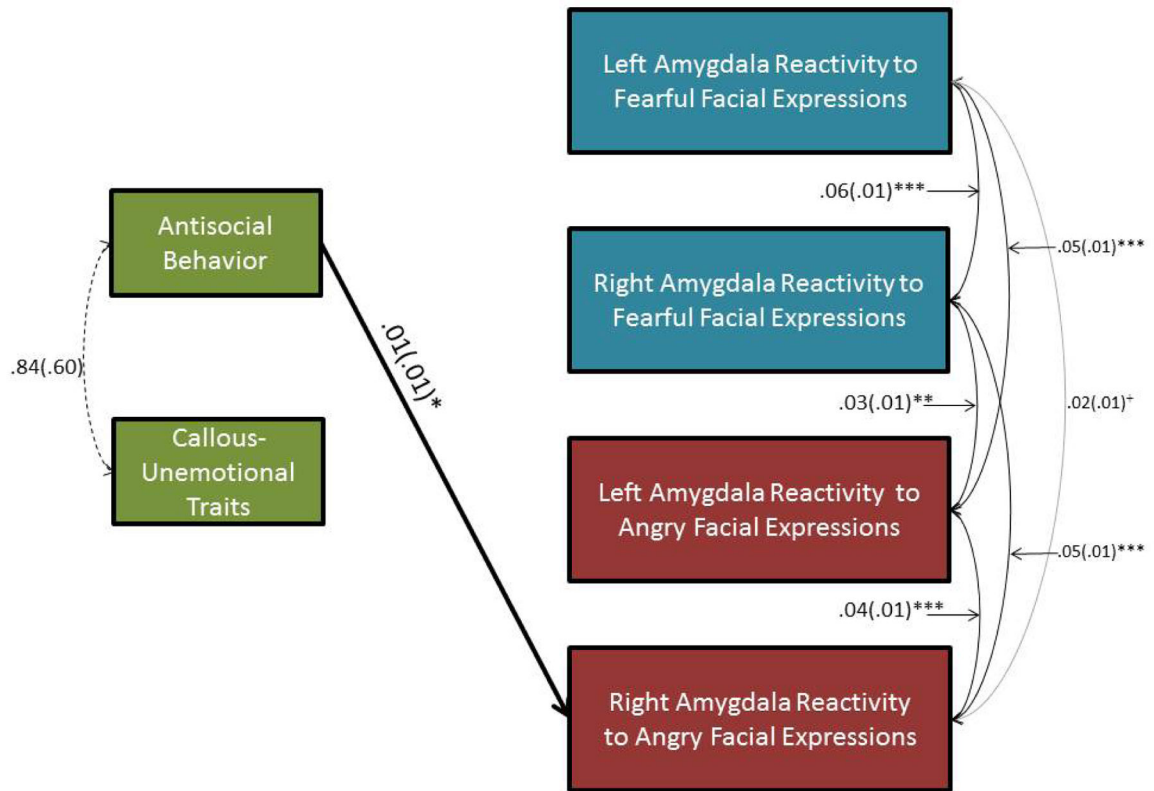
Left Amygdala Reactivity to Fearful Facial Expressions

Antisocial Behavior

.06(.01)***

.05(.01)***

Right Amygdala Reactivity to Fearful Facial Expressions

.84(.60)

.01(.01)*

Callous-Unemotional Traits

.03(.01)**

.02(.01)$^+$

Left Amygdala Reactivity to Angry Facial Expressions

.05(.01)***

.04(.01)***

Right Amygdala Reactivity to Angry Facial Expressions